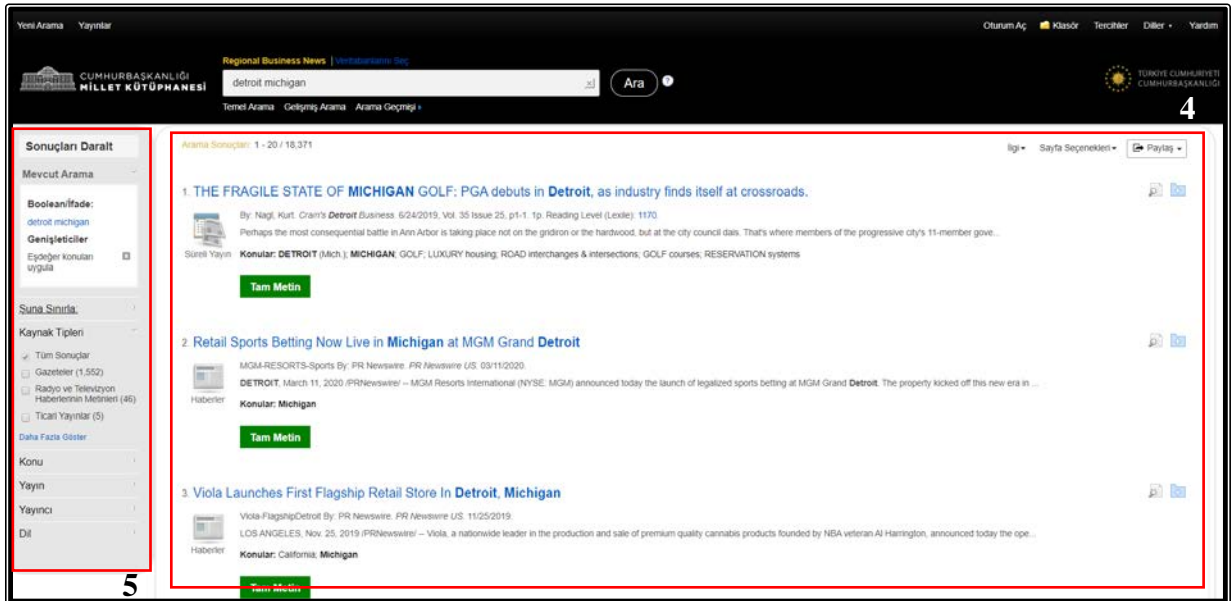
Yeni Arama Yayınlar

Oturum Aç Klasör Tercihler Diller Yardım

CUMHURBAŞKANLIĞI MİLLET KÜTÜPHANESİ

Regional Business News | Veritabanlarını Seç

detroit michigan

Ara

Temel Arama Gelişmiş Arama Arama Geçmişi

TÜRKİYE CUMHURİYETİ CUMHURBAŞKANLIĞI

4

Sonuçları Daralt

Mevcut Arama

Boolean/İfade:
detroit michigan

Genişleticiler
Eşdeğer konuları uygula

Şuna Sınırla:

Kaynak Tipleri

Tüm Sonuçlar
Gazeteler (1,552)
Radyo ve Televizyon Haberlerinin Metinleri (46)
Ticari Yayınlar (5)

Daha Fazla Göster

Konu

Yayın

Yayıncı

Dil

5

Arama Sonuçları: 1 - 20 / 18,371

İlgi Sayfa Seçenekleri Paylaş

1. THE FRAGILE STATE OF MICHIGAN GOLF: PGA debuts in Detroit, as industry finds itself at crossroads.

By: Nagl, Kurt. Crain's Detroit Business. 6/24/2019, Vol. 35 Issue 25, p1-1. 1p. Reading Level (Lexile): 1170.

Perhaps the most consequential battle in Ann Arbor is taking place not on the gridiron or the hardwood, but at the city council dais. That's where members of the progressive city's 11-member gove...

Süreli Yayın

Konular: DETROIT (Mich.); MICHIGAN; GOLF; LUXURY housing; ROAD interchanges & intersections; GOLF courses; RESERVATION systems

Tam Metin

2. Retail Sports Betting Now Live in Michigan at MGM Grand Detroit

MGM-RESORTS-Sports By: PR Newswire. PR Newswire US. 03/11/2020.

DETROIT, March 11, 2020 /PRNewswire/ -- MGM Resorts International (NYSE: MGM) announced today the launch of legalized sports betting at MGM Grand Detroit. The property kicked off this new era in ...

Haberler

Konular: Michigan

Tam Metin

3. Viola Launches First Flagship Retail Store In Detroit, Michigan

Viola-FlagshipDetroit By: PR Newswire. PR Newswire US. 11/25/2019.

LOS ANGELES, Nov. 25, 2019 /PRNewswire/ -- Viola, a nationwide leader in the production and sale of premium quality cannabis products founded by NBA veteran Al Harrington, announced today the ope...

Haberler

Konular: California; Michigan

Tam Metin